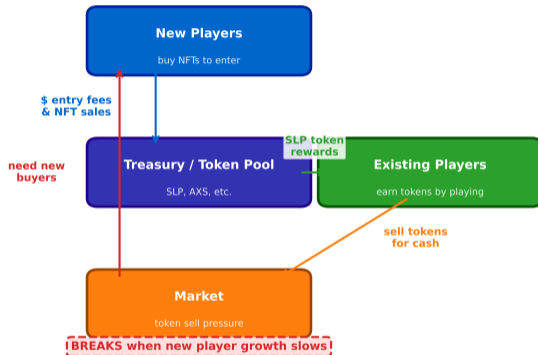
New Players
buy NFTs to enter

$ entry fees
& NFT sales

need new
buyers

Treasury / Token Pool
SLP, AXS, etc.

SLP token
rewards

Existing Players
earn tokens by playing

sell tokens
for cash

Market
token sell pressure

BREAKS when new player growth slows